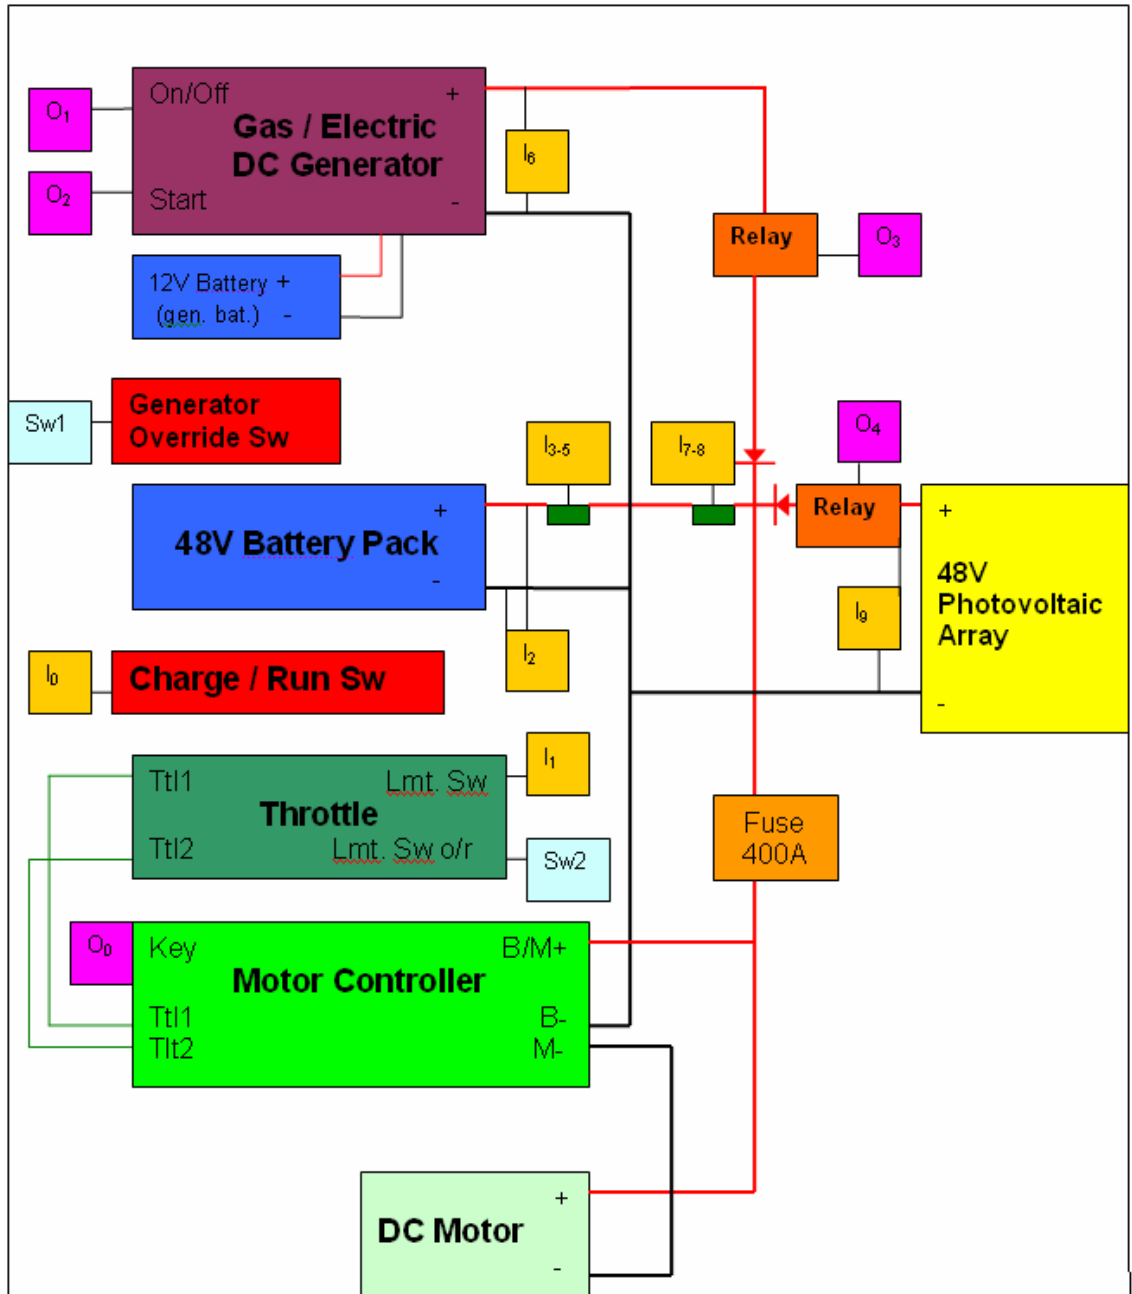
$O_1$

On/Off
Gas / Electric DC Generator
Start
+
-

$O_2$

$I_6$

Relay

$O_3$

12V Battery +
(gen. bat.) -

Sw1

Generator Override Sw

$I_{3\text{-}5}$

$I_{7\text{-}8}$

$O_4$

48V Battery Pack
+
-

Relay

+
48V Photovoltaic Array
-

$I_9$

$I_2$

$I_0$

Charge / Run Sw

Ttl1
Throttle
Ttl2
Lmt. Sw
Lmt. Sw o/r

$I_1$

Sw2

Fuse 400A

$O_0$

Key
Motor Controller
Ttl1
Tlt2
B/M+
B-
M-

DC Motor
+
-